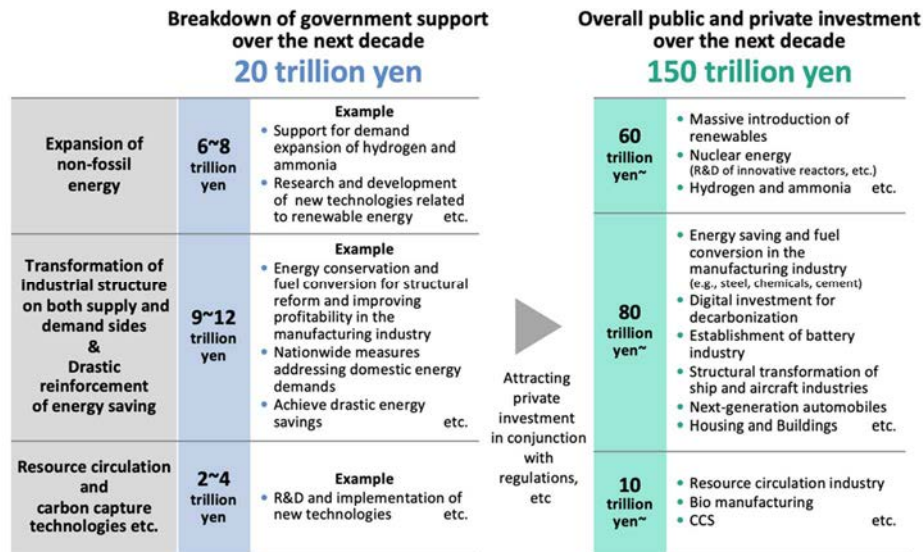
Breakdown of government support over the next decade
20 trillion yen

Overall public and private investment over the next decade
150 trillion yen

| | | |
|---|---|---|
| Expansion of non-fossil energy | 6~8 trillion yen | Example • Support for demand expansion of hydrogen and ammonia • Research and development of new technologies related to renewable energy etc. |
| Transformation of industrial structure on both supply and demand sides & Drastic reinforcement of energy saving | 9~12 trillion yen | Example • Energy conservation and fuel conversion for structural reform and improving profitability in the manufacturing industry • Nationwide measures addressing domestic energy demands • Achieve drastic energy savings etc. |
| Resource circulation and carbon capture technologies etc. | 2~4 trillion yen | Example • R&D and implementation of new technologies etc. |

Attracting private investment in conjunction with regulations, etc

| | |
|---|---|
| 60 trillion yen~ | • Massive introduction of renewables • Nuclear energy (R&D of innovative reactors, etc.) • Hydrogen and ammonia etc. |
| 80 trillion yen~ | • Energy saving and fuel conversion in the manufacturing industry (e.g., steel, chemicals, cement) • Digital investment for decarbonization • Establishment of battery industry • Structural transformation of ship and aircraft industries • Next-generation automobiles • Housing and Buildings etc. |
| 10 trillion yen~ | • Resource circulation industry • Bio manufacturing • CCS etc. |